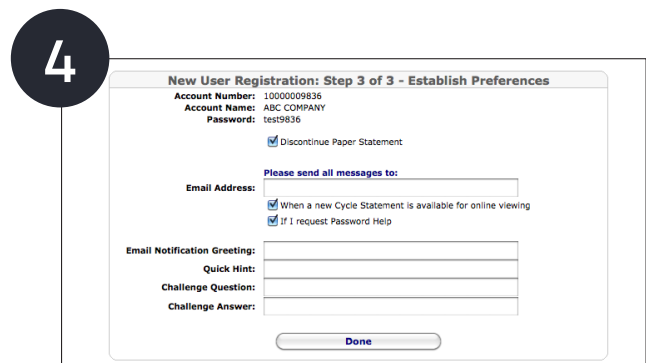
4

New User Registration: Step 3 of 3 - Establish Preferences

Account Number: 10000009836
Account Name: ABC COMPANY
Password: test9836

Discontinue Paper Statement

Please send all messages to:

Email Address:

When a new Cycle Statement is available for online viewing

If I request Password Help

Email Notification Greeting:

Quick Hint:

Challenge Question:

Challenge Answer:

Done